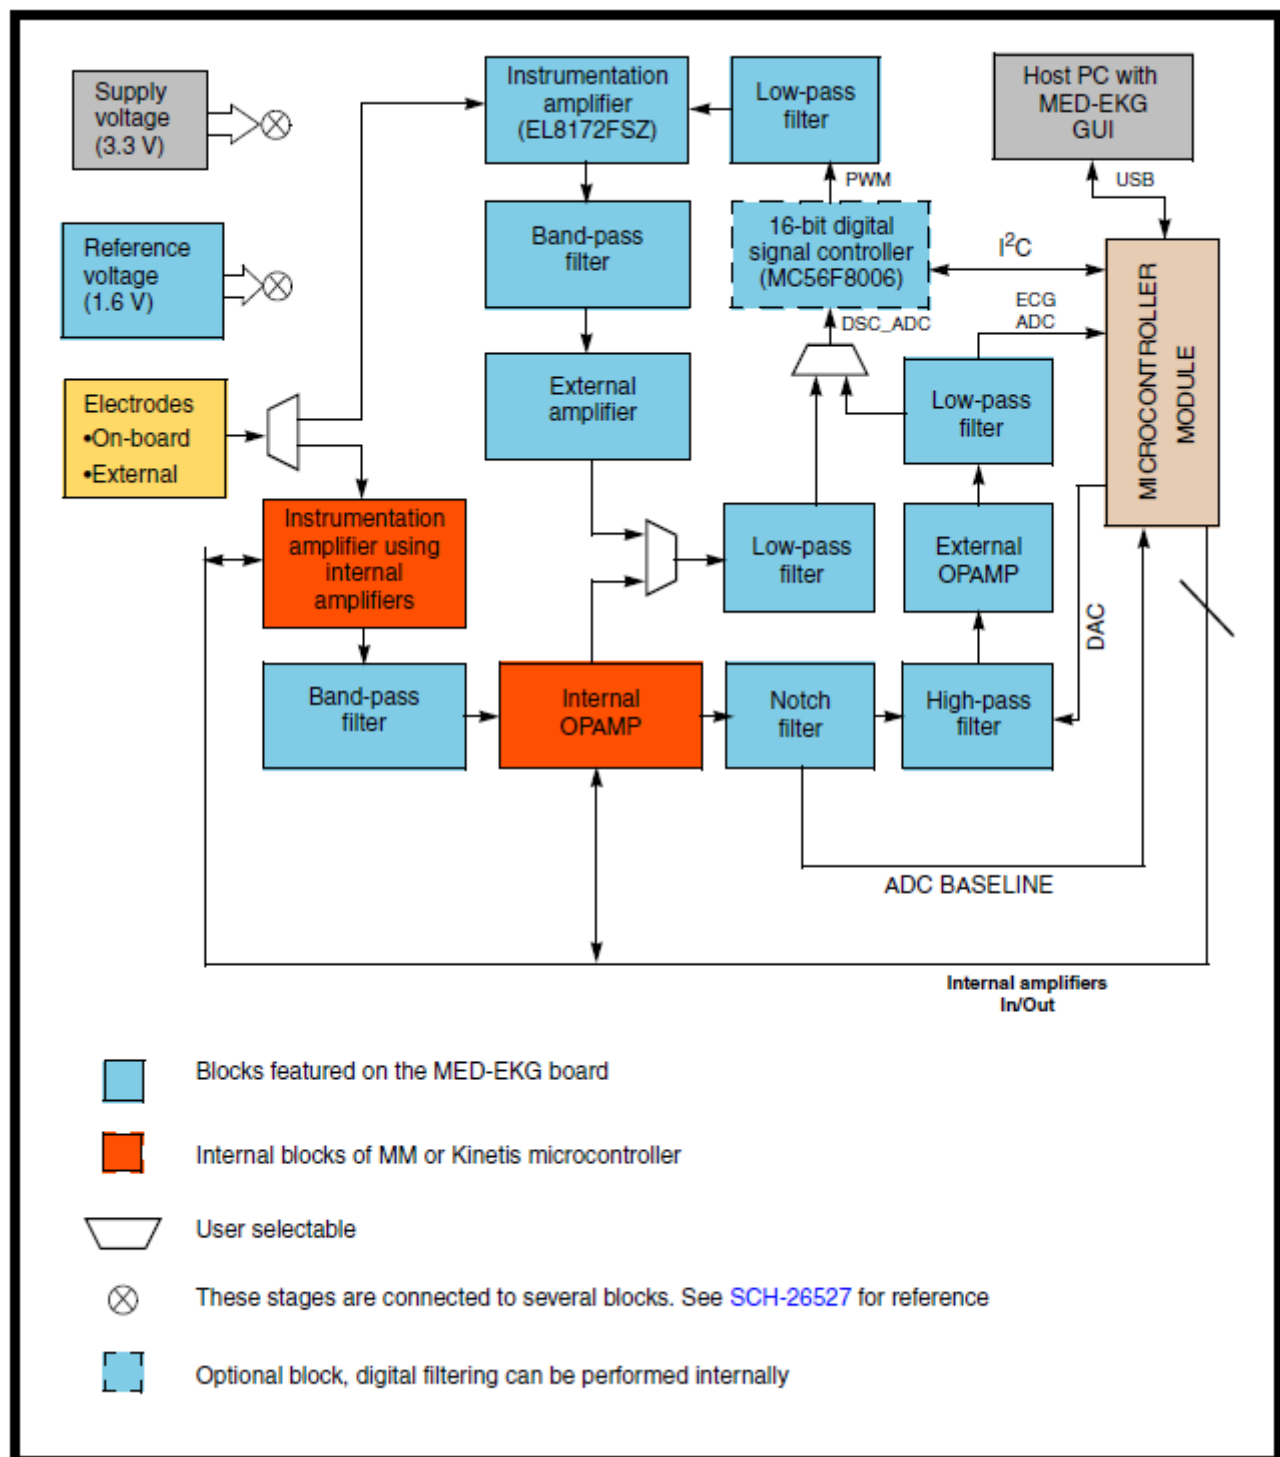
Supply voltage (3.3 V)

Reference voltage (1.6 V)

Electrodes
•On-board
•External

Instrumentation amplifier (EL8172FSZ)

Low-pass filter

Host PC with MED-EKG GUI

PWM

USB

Band-pass filter

16-bit digital signal controller (MC56F8006)

$I^2C$

DSC_ADC

ECG ADC

External amplifier

Low-pass filter

MICROCONTROLLER MODULE

Instrumentation amplifier using internal amplifiers

Low-pass filter

External OPAMP

DAC

Band-pass filter

Internal OPAMP

Notch filter

High-pass filter

ADC BASELINE

Internal amplifiers In/Out

Blocks featured on the MED-EKG board

Internal blocks of MM or Kinetis microcontroller

User selectable

These stages are connected to several blocks. See SCH-26527 for reference

Optional block, digital filtering can be performed internally